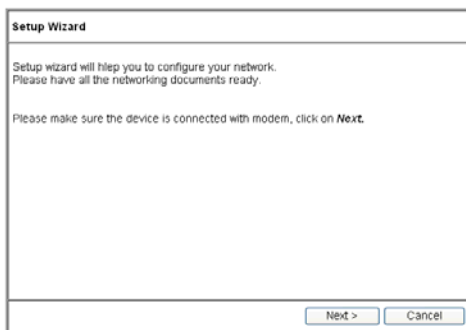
Setup Wizard

Setup wizard will hlep you to configure your network.
Please have all the networking documents ready.

Please make sure the device is connected with modem, click on ***Next.***

Next >
Cancel